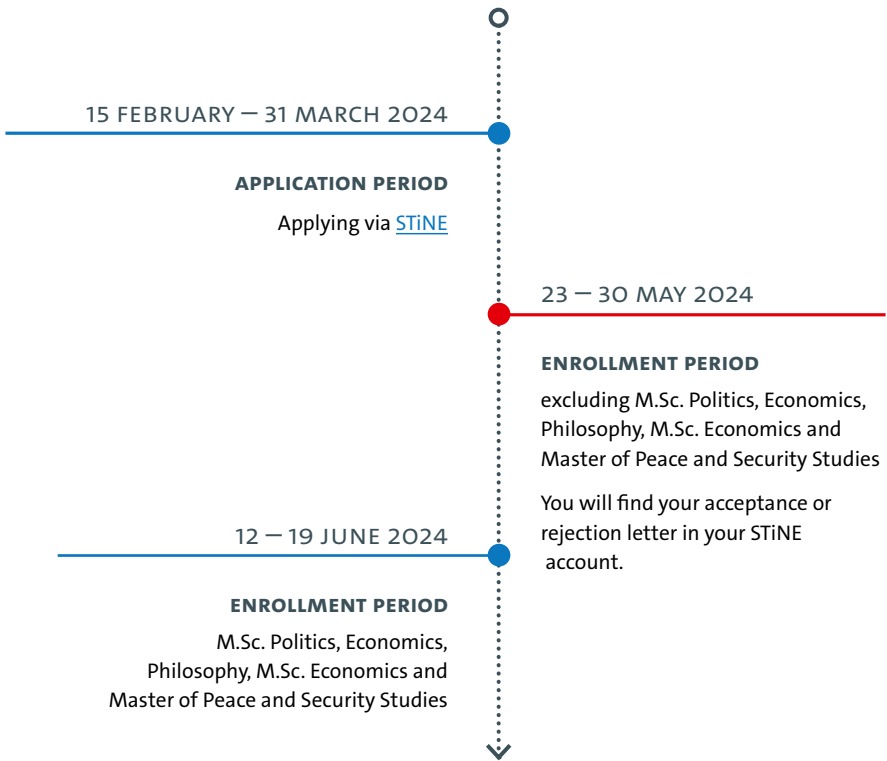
15 FEBRUARY – 31 MARCH 2024

APPLICATION PERIOD

Applying via STiNE

23 – 30 MAY 2024

ENROLLMENT PERIOD

excluding M.Sc. Politics, Economics, Philosophy, M.Sc. Economics and Master of Peace and Security Studies

You will find your acceptance or rejection letter in your STiNE account.

12 – 19 JUNE 2024

ENROLLMENT PERIOD

M.Sc. Politics, Economics, Philosophy, M.Sc. Economics and Master of Peace and Security Studies